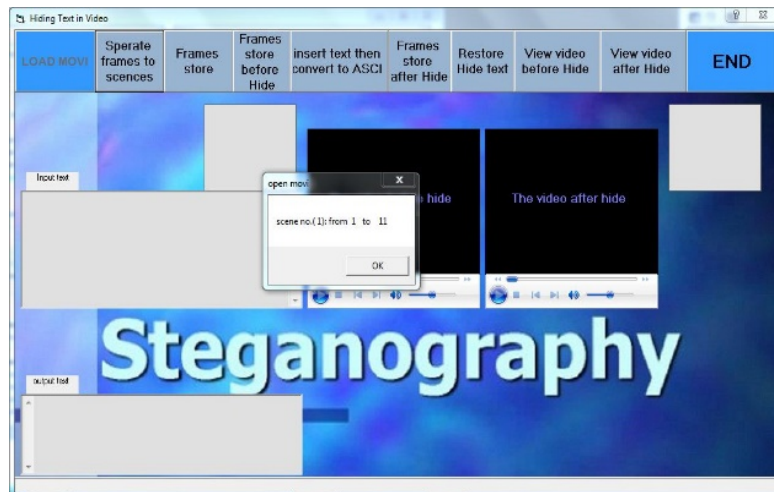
Hiding Text in Video

LOAD MOVI

Sperate frames to scences

Frames store

Frames store before Hide

insert text then convert to ASCI

Frames store after Hide

Restore Hide text

View video before Hide

View video after Hide

END

Input text

open movi

x

scene no.(1): from 1 to 11

OK

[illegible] hide

The video after hide

Steganography

output text